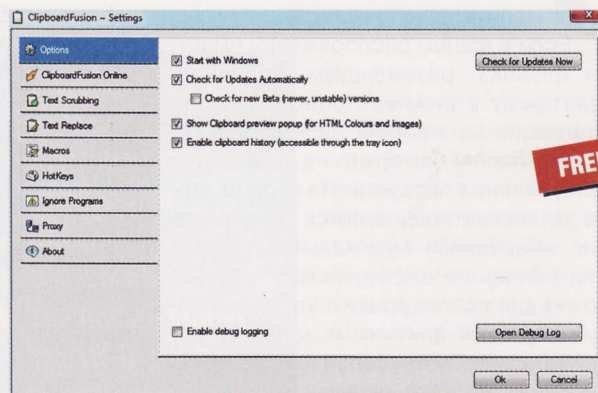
ClipboardFusion ~ Settings

Options
ClipboardFusion Online
Text Scrubbing
Text Replace
Macros
HotKeys
Ignore Programs
Proxy
About

Start with Windows
Check for Updates Now
Check for Updates Automatically
Check for new Beta (newer, unstable) versions
Show Clipboard preview popup (for HTML Colours and Images)
Enable clipboard history (accessible through the tray icon)

FRE

Enable debug logging
Open Debug Log

Ok
Cancel